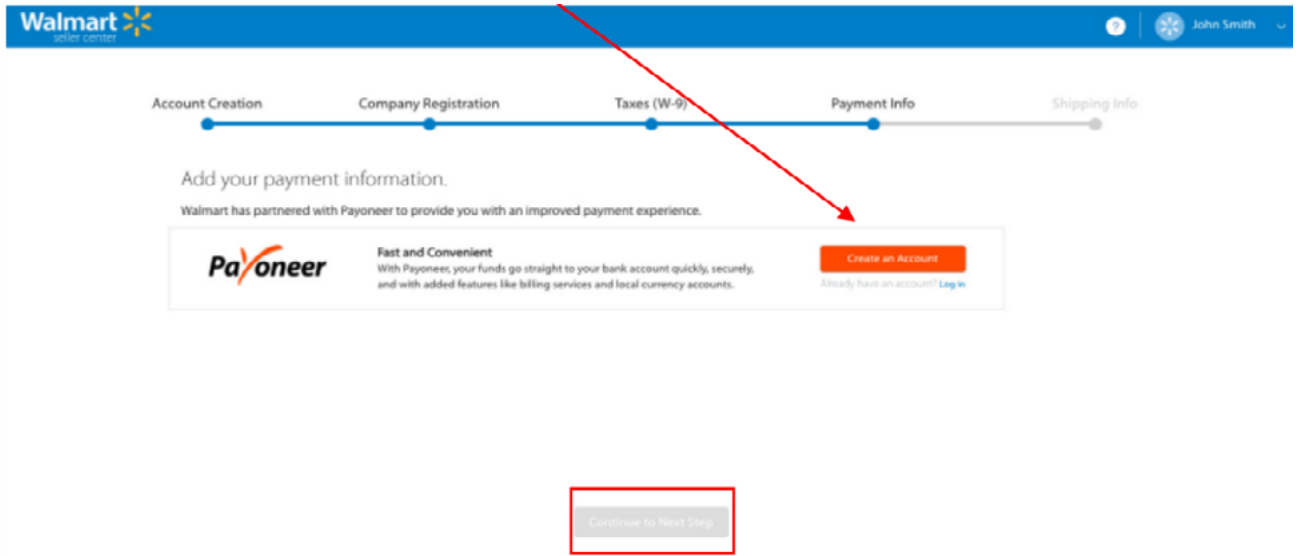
Walmart seller center

?

John Smith

Account Creation

Company Registration

Taxes (W-9)

Payment Info

Shipping Info

Add your payment information.

Walmart has partnered with Payoneer to provide you with an improved payment experience.

Payoneer

Fast and Convenient

With Payoneer, your funds go straight to your bank account quickly, securely, and with added features like billing services and local currency accounts.

Create an Account

Already have an account? Log in

Continue to Next Step